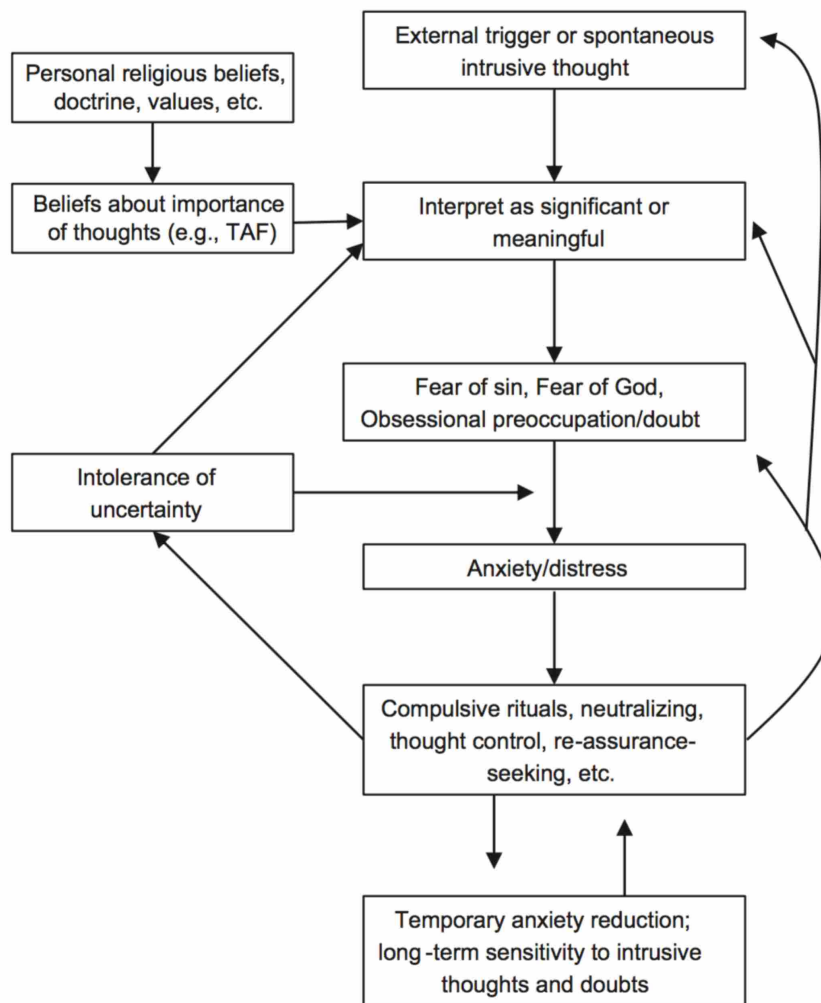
Personal religious beliefs, doctrine, values, etc.

External trigger or spontaneous intrusive thought

Beliefs about importance of thoughts (e.g., TAF)

Interpret as significant or meaningful

Fear of sin, Fear of God, Obsessional preoccupation/doubt

Intolerance of uncertainty

Anxiety/distress

Compulsive rituals, neutralizing, thought control, re-assurance-seeking, etc.

Temporary anxiety reduction; long -term sensitivity to intrusive thoughts and doubts